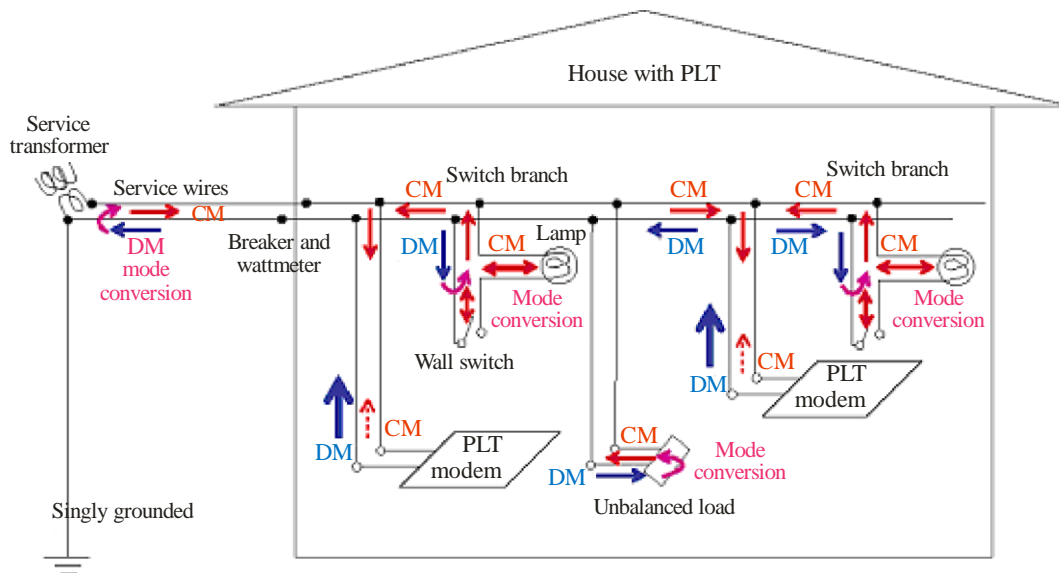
House with PLT

Service transformer

Service wires

CM

DM mode conversion

Breaker and wattmeter

CM

Switch branch

DM

CM

Lamp

Mode conversion

Wall switch

DM

CM

PLT modem

CM

DM

DM

CM

Switch branch

CM

Mode conversion

DM

CM

PLT modem

CM

Mode conversion

DM

Unbalanced load

Singly grounded